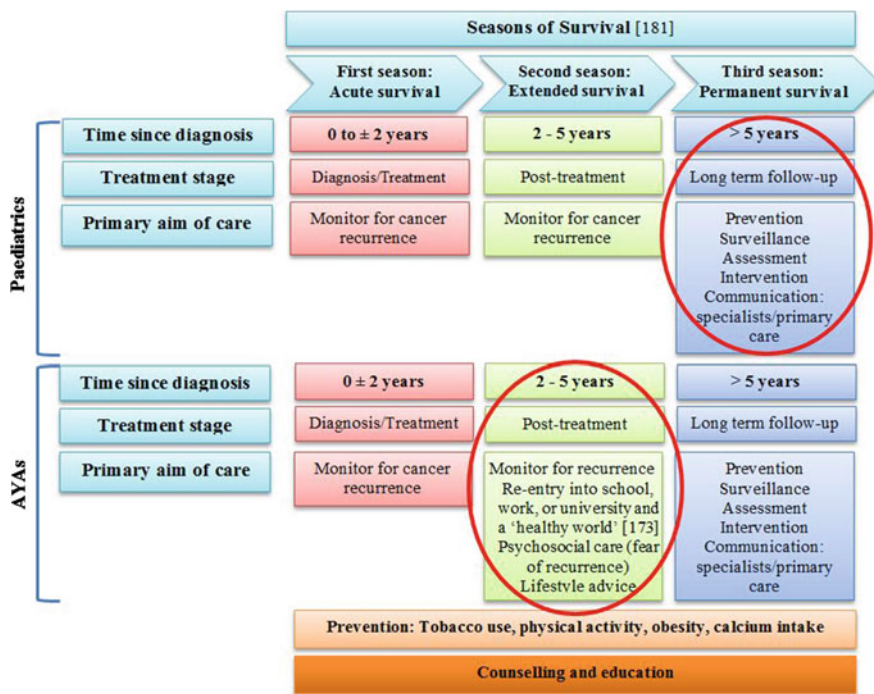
Seasons of Survival [181]

| | First season: Acute survival | Second season: Extended survival | Third season: Permanent survival |
|---|---|---|---|
| **Paediatrics** | | | |
| Time since diagnosis | 0 to ± 2 years | 2 - 5 years | > 5 years |
| Treatment stage | Diagnosis/Treatment | Post-treatment | Long term follow-up |
| Primary aim of care | Monitor for cancer recurrence | Monitor for cancer recurrence | Prevention Surveillance Assessment Intervention Communication: specialists/primary care |
| **AYAs** | | | |
| Time since diagnosis | 0 ± 2 years | 2 - 5 years | > 5 years |
| Treatment stage | Diagnosis/Treatment | Post-treatment | Long term follow-up |
| Primary aim of care | Monitor for cancer recurrence | Monitor for recurrence Re-entry into school, work, or university and a 'healthy world' [173] Psychosocial care (fear of recurrence) Lifestyle advice | Prevention Surveillance Assessment Intervention Communication: specialists/primary care |

Prevention: Tobacco use, physical activity, obesity, calcium intake

Counselling and education